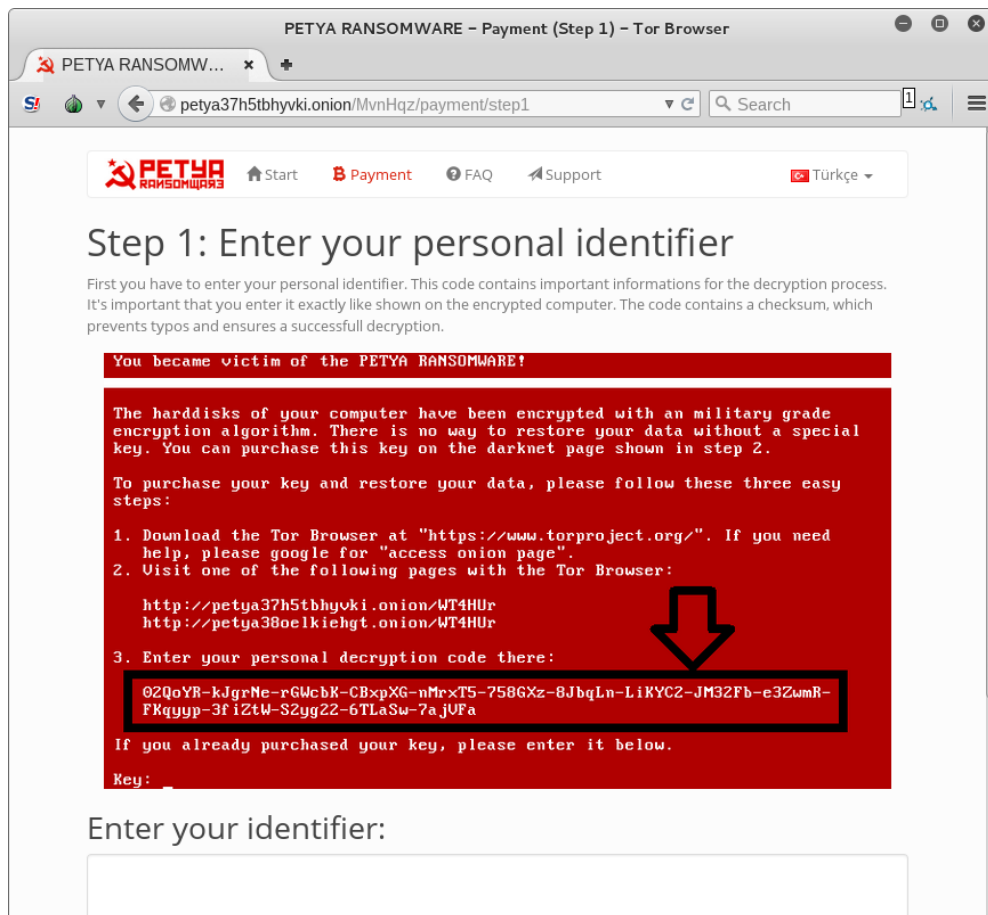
PETYA RANSOMWARE – Payment (Step 1) – Tor Browser

PETYA RANSOMW... ×

petya37h5tbhyvki.onion/MvnHqz/payment/step1

Search

1

PETYA RANSOMWARE

Start

Payment

FAQ

Support

Türkçe

Step 1: Enter your personal identifier

First you have to enter your personal identifier. This code contains important informations for the decryption process. It's important that you enter it exactly like shown on the encrypted computer. The code contains a checksum, which prevents typos and ensures a successfull decryption.

You became victim of the PETYA RANSOMWARE!

The harddisks of your computer have been encrypted with an military grade encryption algorithm. There is no way to restore your data without a special key. You can purchase this key on the darknet page shown in step 2.

To purchase your key and restore your data, please follow these three easy steps:

1. Download the Tor Browser at "https://www.torproject.org/". If you need help, please google for "access onion page".
2. Visit one of the following pages with the Tor Browser:

http://petya37h5tbhyvki.onion/WT4HUr
http://petya38oelkiehgt.onion/WT4HUr

3. Enter your personal decryption code there:

02QoYR-kJgrNe-rGWcbK-CBxpXG-nMrxT5-758GXz-8JbqLn-LiKYC2-JM32Fb-e3ZwmR-FKqyyp-3fiZtW-S2yg22-6TLaSw-7ajVFa

If you already purchased your key, please enter it below.

Key: _

Enter your identifier: